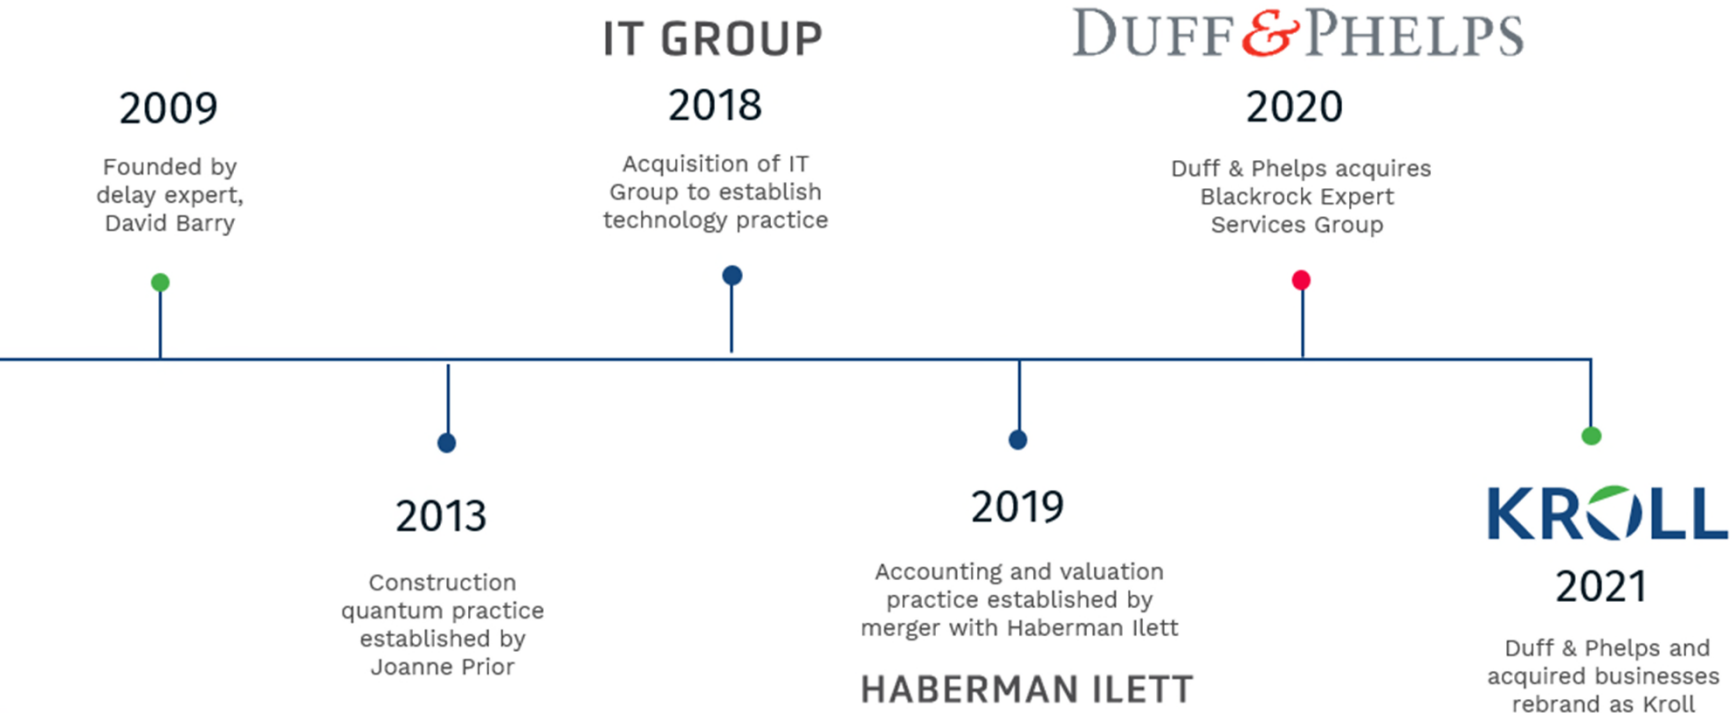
IT GROUP

DUFF & PHELPS

2009

Founded by delay expert, David Barry

2018

Acquisition of IT Group to establish technology practice

2020

Duff & Phelps acquires Blackrock Expert Services Group

2013

Construction quantum practice established by Joanne Prior

2019

Accounting and valuation practice established by merger with Haberman Ilett

HABERMAN ILETT

KROLL

2021

Duff & Phelps and acquired businesses rebrand as Kroll